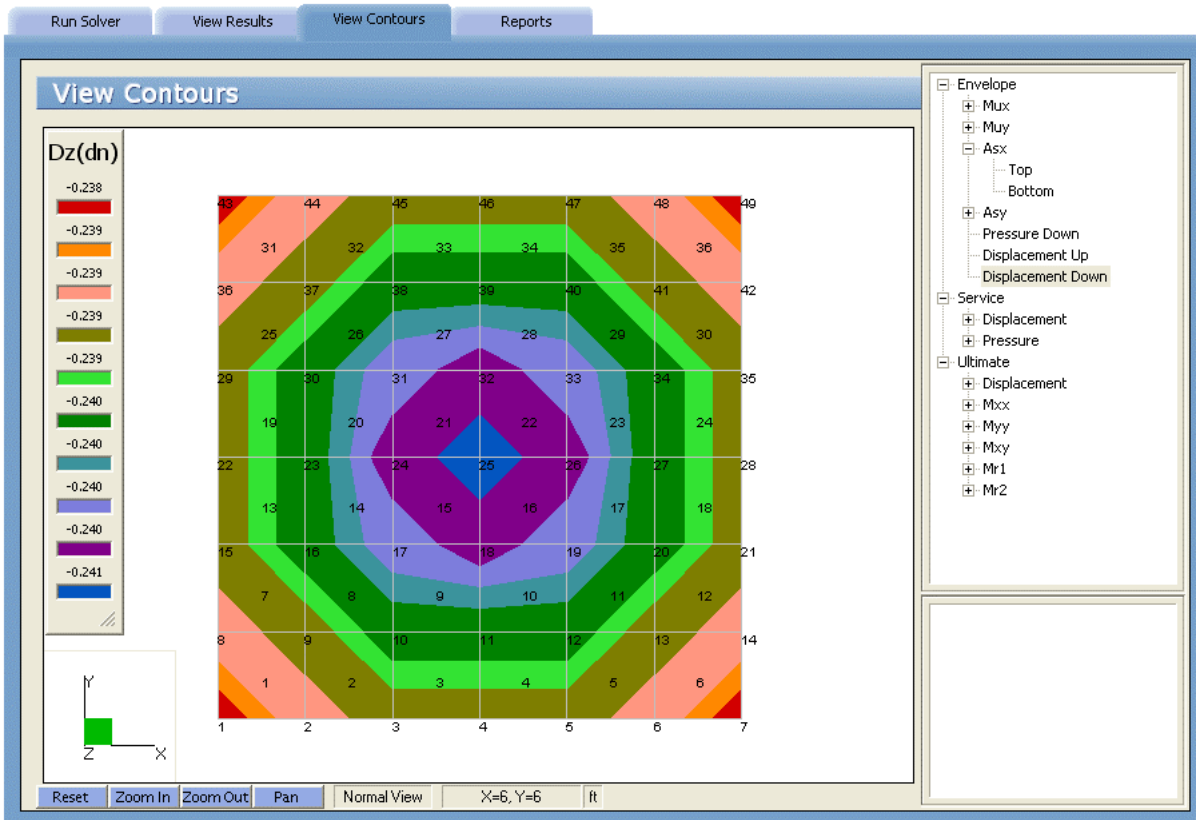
Run Solver
View Results
View Contours
Reports

View Contours

Dz(dn)
-0.238
-0.239
-0.239
-0.239
-0.239
-0.240
-0.240
-0.240
-0.240
-0.241

43 44 45 46 47 48 49
31 32 33 34 35 36
36 37 38 39 40 41 42
25 26 27 28 29 30
29 30 31 32 33 34 35
19 20 21 22 23 24
22 23 24 25 26 27 28
13 14 15 16 17 18
15 16 17 18 19 20 21
7 8 9 10 11 12
8 9 10 11 12 13 14
1 2 3 4 5 6
1 2 3 4 5 6 7

Y
Z
X

Reset
Zoom In
Zoom Out
Pan
Normal View
X=6, Y=6
ft

Envelope
Mux
Muy
Asx
Top
Bottom
Asy
Pressure Down
Displacement Up
Displacement Down
Service
Displacement
Pressure
Ultimate
Displacement
Mxx
Myy
Mxy
Mr1
Mr2